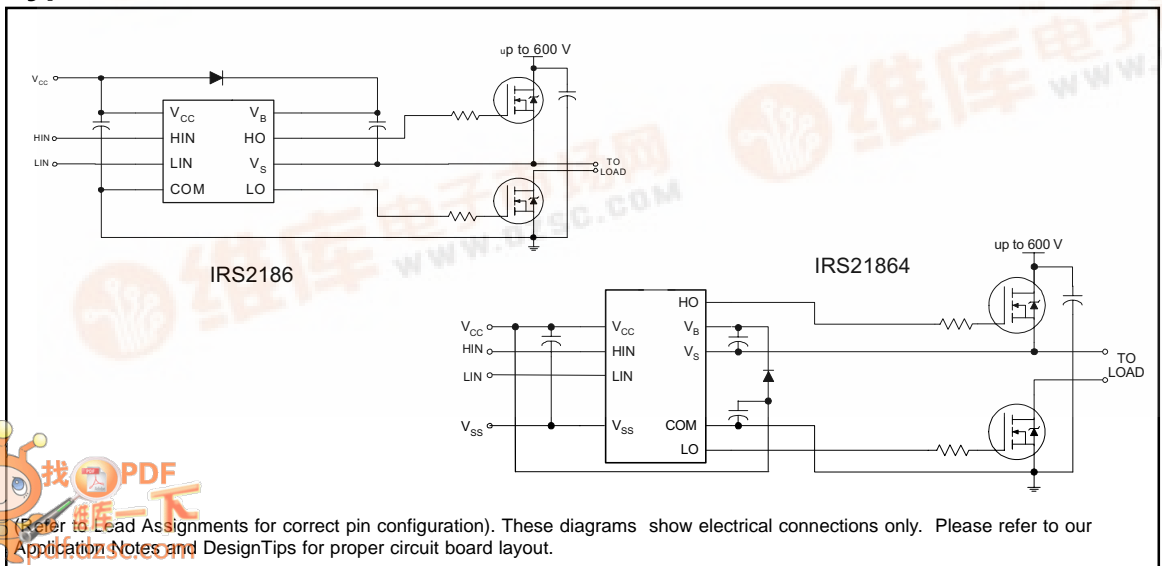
up to 600 V

$V_{CC}$

$V_{CC}$ $V_B$

HIN HIN HO

LIN LIN $V_S$

COM LO

TO LOAD

IRS2186

up to 600 V

IRS21864

HO

$V_{CC}$ $V_{CC}$ $V_B$

HIN HIN $V_S$

LIN LIN

TO LOAD

$V_{SS}$ $V_{SS}$ COM

LO

维库电子市场网 www.dzsc.com

找PDF 就上一下 pdf.dzsc.com

(Refer to Lead Assignments for correct pin configuration). These diagrams show electrical connections only. Please refer to our Application Notes and DesignTips for proper circuit board layout.